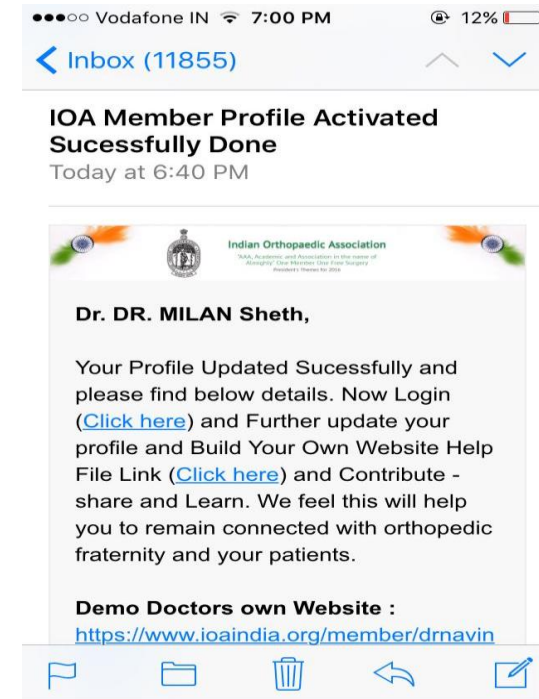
●●●○○ Vodafone IN 7:00 PM 12%

Inbox (11855)

IOA Member Profile Activated Sucessfully Done
Today at 6:40 PM

Indian Orthopaedic Association
"AAA, Academic and Association in the name of Almighty" One Member One Free Surgery
President's Theme for 2016

Dr. DR. MILAN Sheth,

Your Profile Updated Sucessfully and please find below details. Now Login (Click here) and Further update your profile and Build Your Own Website Help File Link (Click here) and Contribute - share and Learn. We feel this will help you to remain connected with orthopedic fraternity and your patients.

Demo Doctors own Website :
https://www.ioaindia.org/member/drnavin